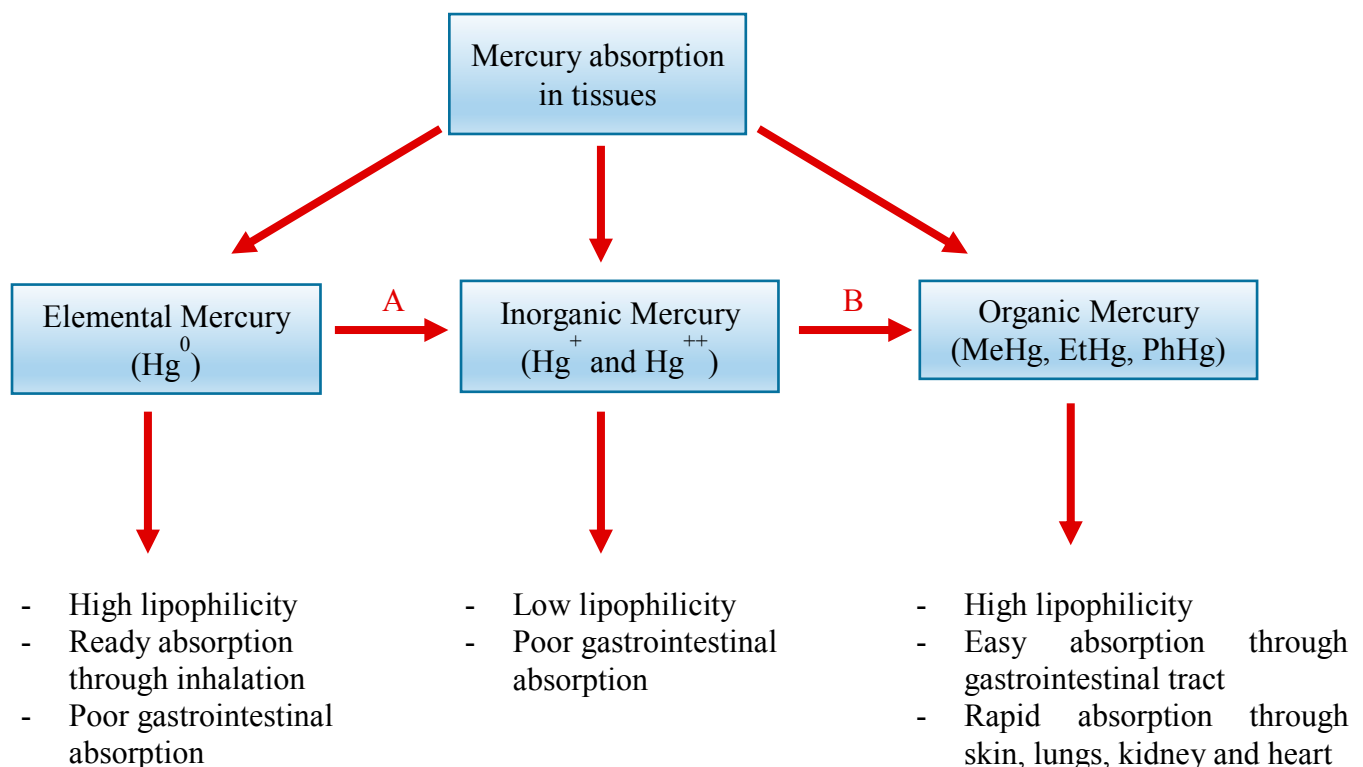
Mercury absorption in tissues

Elemental Mercury ($Hg^0$)

A

Inorganic Mercury ($Hg^+$ and $Hg^{++}$)

B

Organic Mercury (MeHg, EtHg, PhHg)

- High lipophilicity
- Ready absorption through inhalation
- Poor gastrointestinal absorption

- Low lipophilicity
- Poor gastrointestinal absorption

- High lipophilicity
- Easy absorption through gastrointestinal tract
- Rapid absorption through skin, lungs, kidney and heart